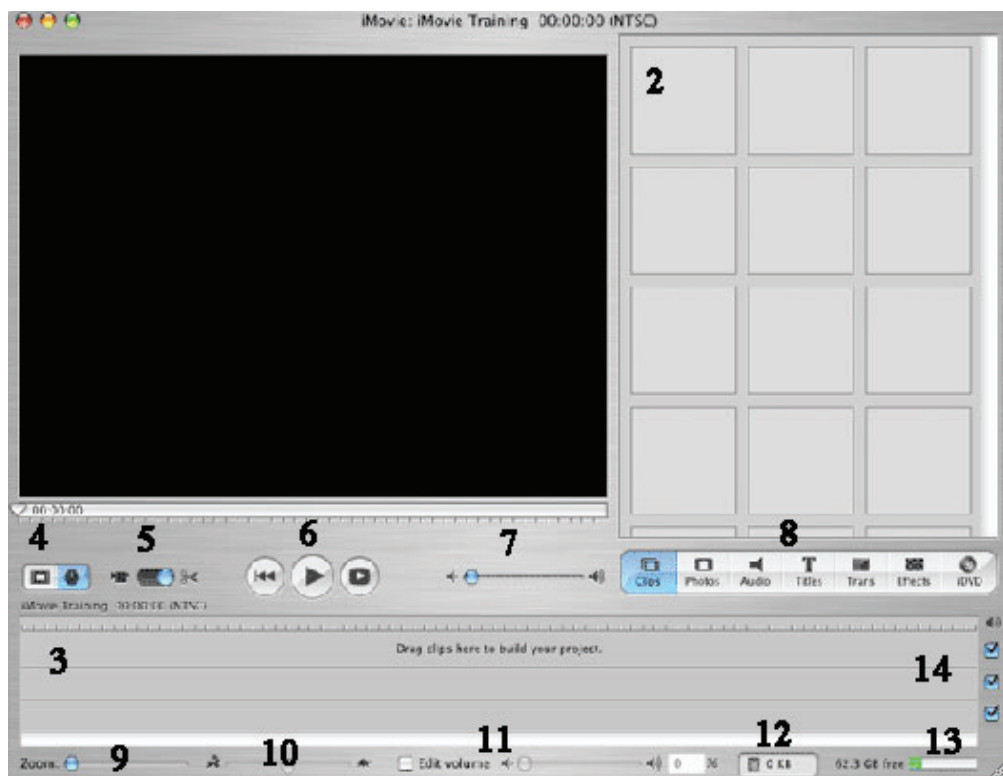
iMovie: iMovie Training 00:00:00 (NTSC)

2

00:00:00

4 5 6 7 8

Clips Photos Audio Titles Trans Effects iDVD

iMovie Training 00:00:00 (NTSC)

3

Drag clips here to build your project.

14

Zoom: 9 10 Edit volume 11 0 % 12 0 KB 13 62.3 GB free